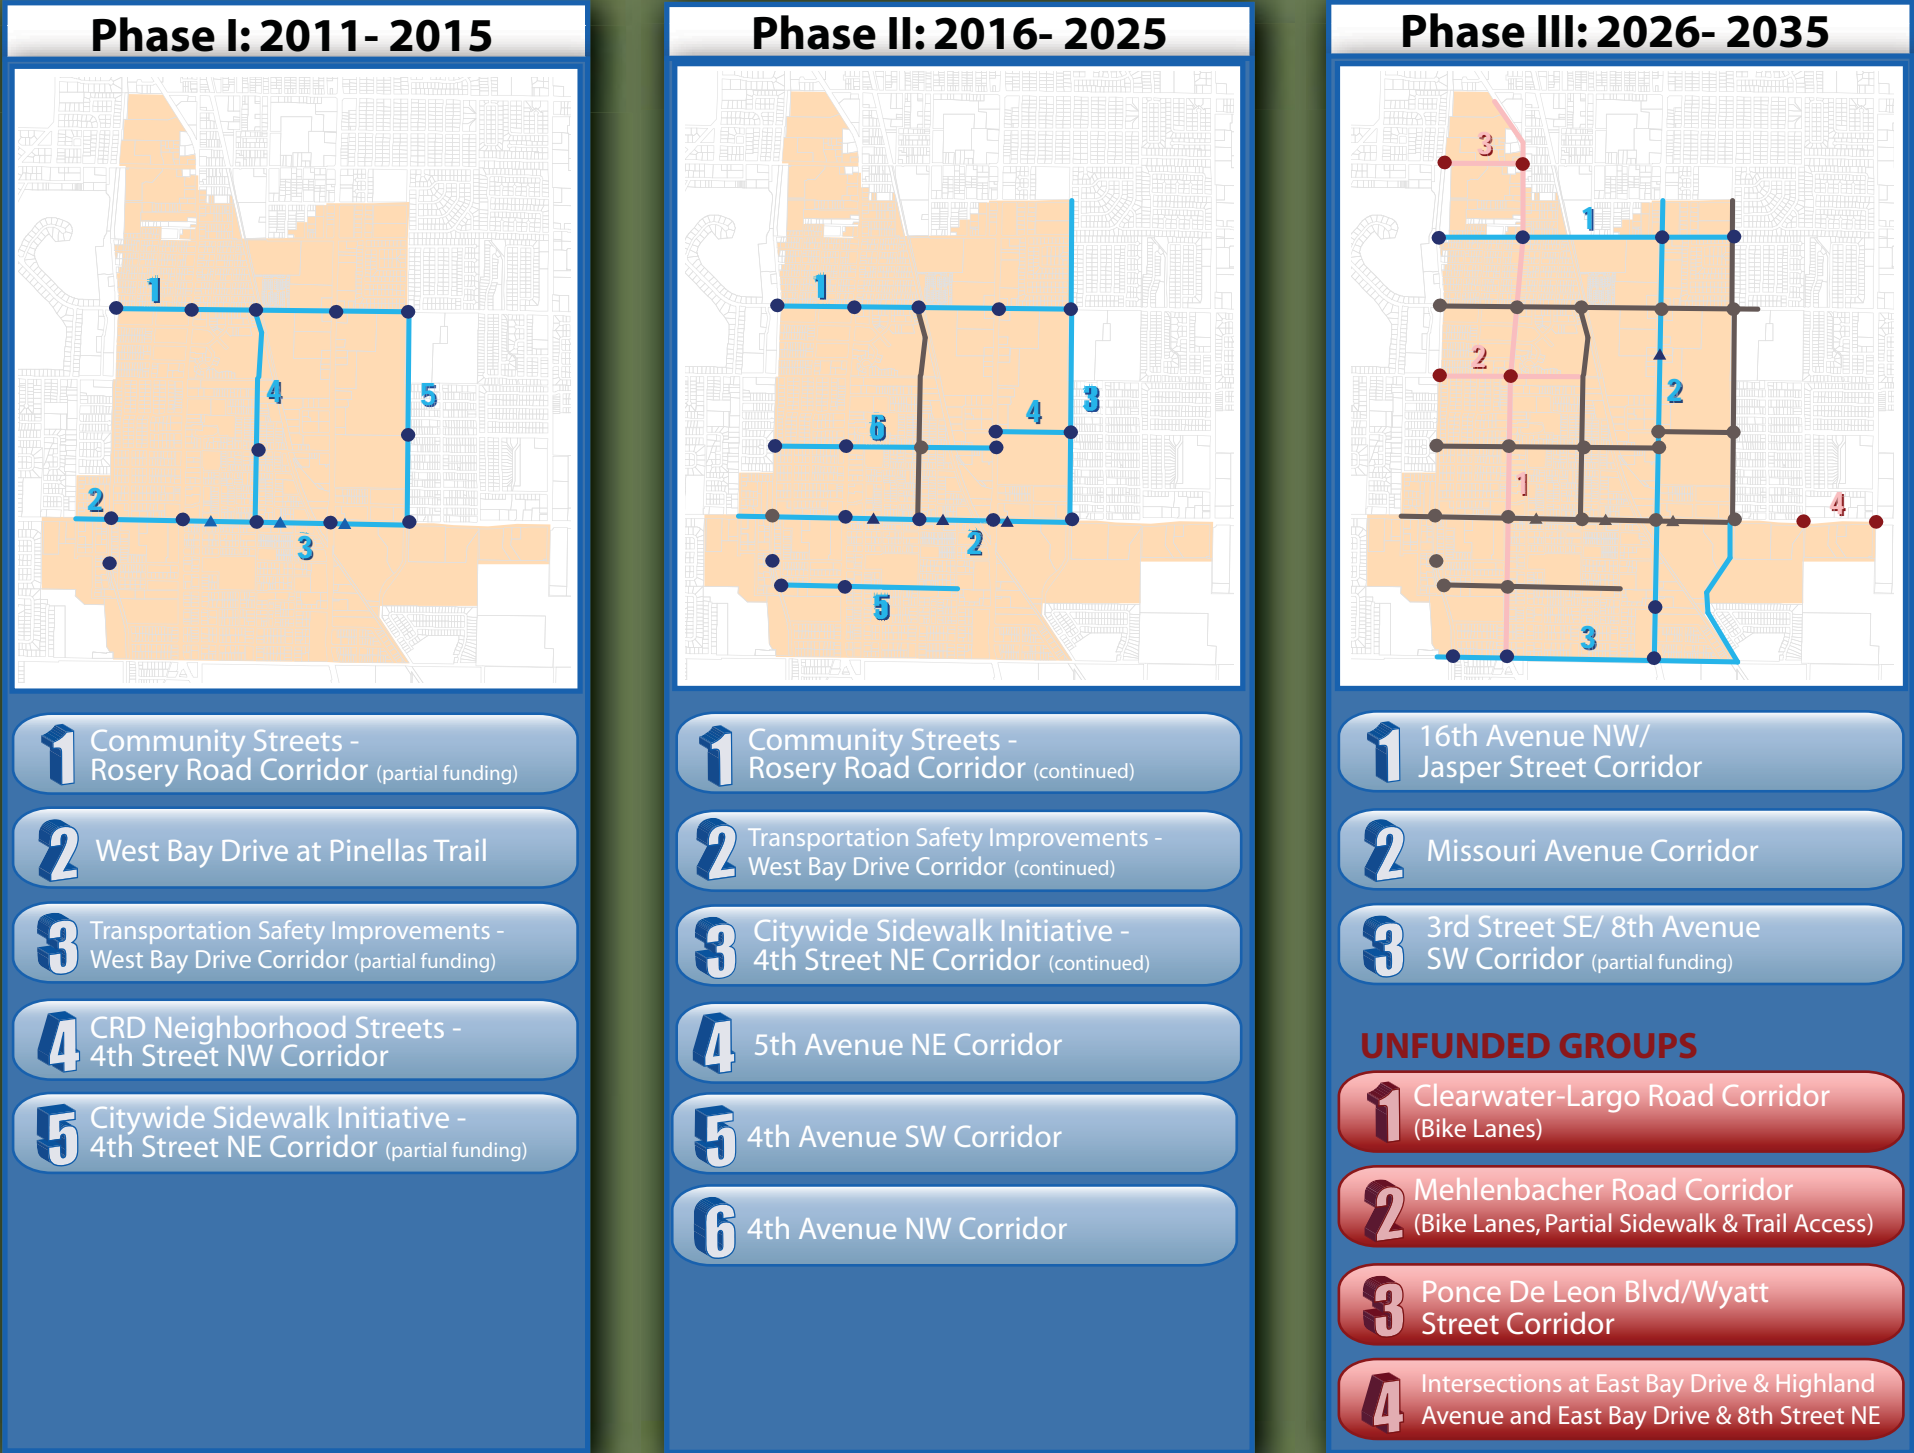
Phase I: 2011- 2015

1
4
5
2
3

1 Community Streets - Rosery Road Corridor (partial funding)

2 West Bay Drive at Pinellas Trail

3 Transportation Safety Improvements - West Bay Drive Corridor (partial funding)

4 CRD Neighborhood Streets - 4th Street NW Corridor

5 Citywide Sidewalk Initiative - 4th Street NE Corridor (partial funding)

Phase II: 2016- 2025

1
6
4
3
2
5

1 Community Streets - Rosery Road Corridor (continued)

2 Transportation Safety Improvements - West Bay Drive Corridor (continued)

3 Citywide Sidewalk Initiative - 4th Street NE Corridor (continued)

4 5th Avenue NE Corridor

5 4th Avenue SW Corridor

6 4th Avenue NW Corridor

Phase III: 2026- 2035

3
1
2
2
1
4
3

1 16th Avenue NW/ Jasper Street Corridor

2 Missouri Avenue Corridor

3 3rd Street SE/ 8th Avenue SW Corridor (partial funding)

UNFUNDED GROUPS

1 Clearwater-Largo Road Corridor (Bike Lanes)

2 Mehlenbacher Road Corridor (Bike Lanes, Partial Sidewalk & Trail Access)

3 Ponce De Leon Blvd/Wyatt Street Corridor

4 Intersections at East Bay Drive & Highland Avenue and East Bay Drive & 8th Street NE